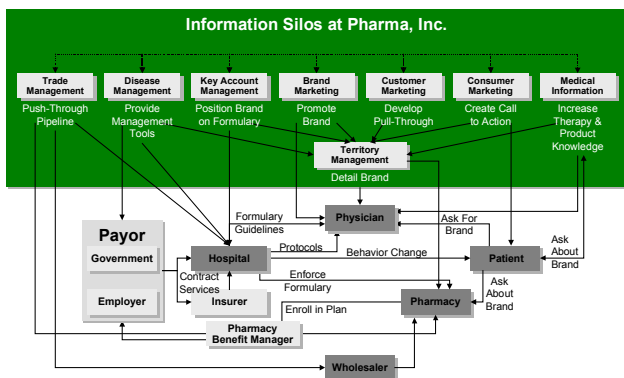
Information Silos at Pharma, Inc.

Trade Management
Push-Through Pipeline

Disease Management
Provide Management Tools

Key Account Management
Position Brand on Formulary

Brand Marketing
Promote Brand

Customer Marketing
Develop Pull-Through

Consumer Marketing
Create Call to Action

Medical Information
Increase Therapy & Product Knowledge

Territory Management
Detail Brand

Payor
Government
Employer

Formulary Guidelines

Physician

Ask For Brand

Ask About Brand

Protocols

Hospital

Behavior Change

Patient

Contract Services

Enforce Formulary

Ask About Brand

Insurer

Enroll in Plan

Pharmacy

Pharmacy Benefit Manager

Wholesaler